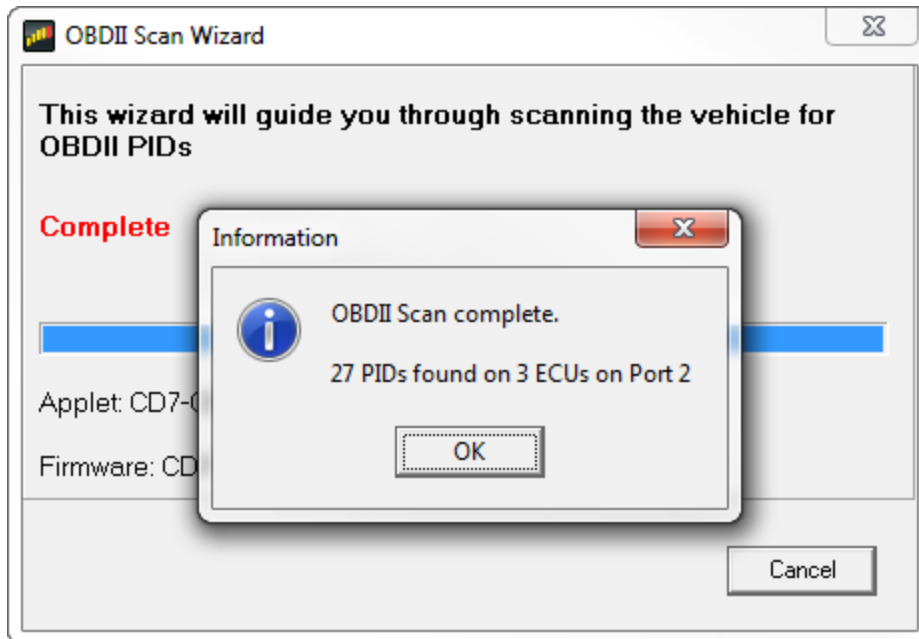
OBDII Scan Wizard

This wizard will guide you through scanning the vehicle for OBDII PIDs

Complete

Applet: CD7-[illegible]

Firmware: CD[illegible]

Cancel

Information

OBDII Scan complete.

27 PIDs found on 3 ECUs on Port 2

OK